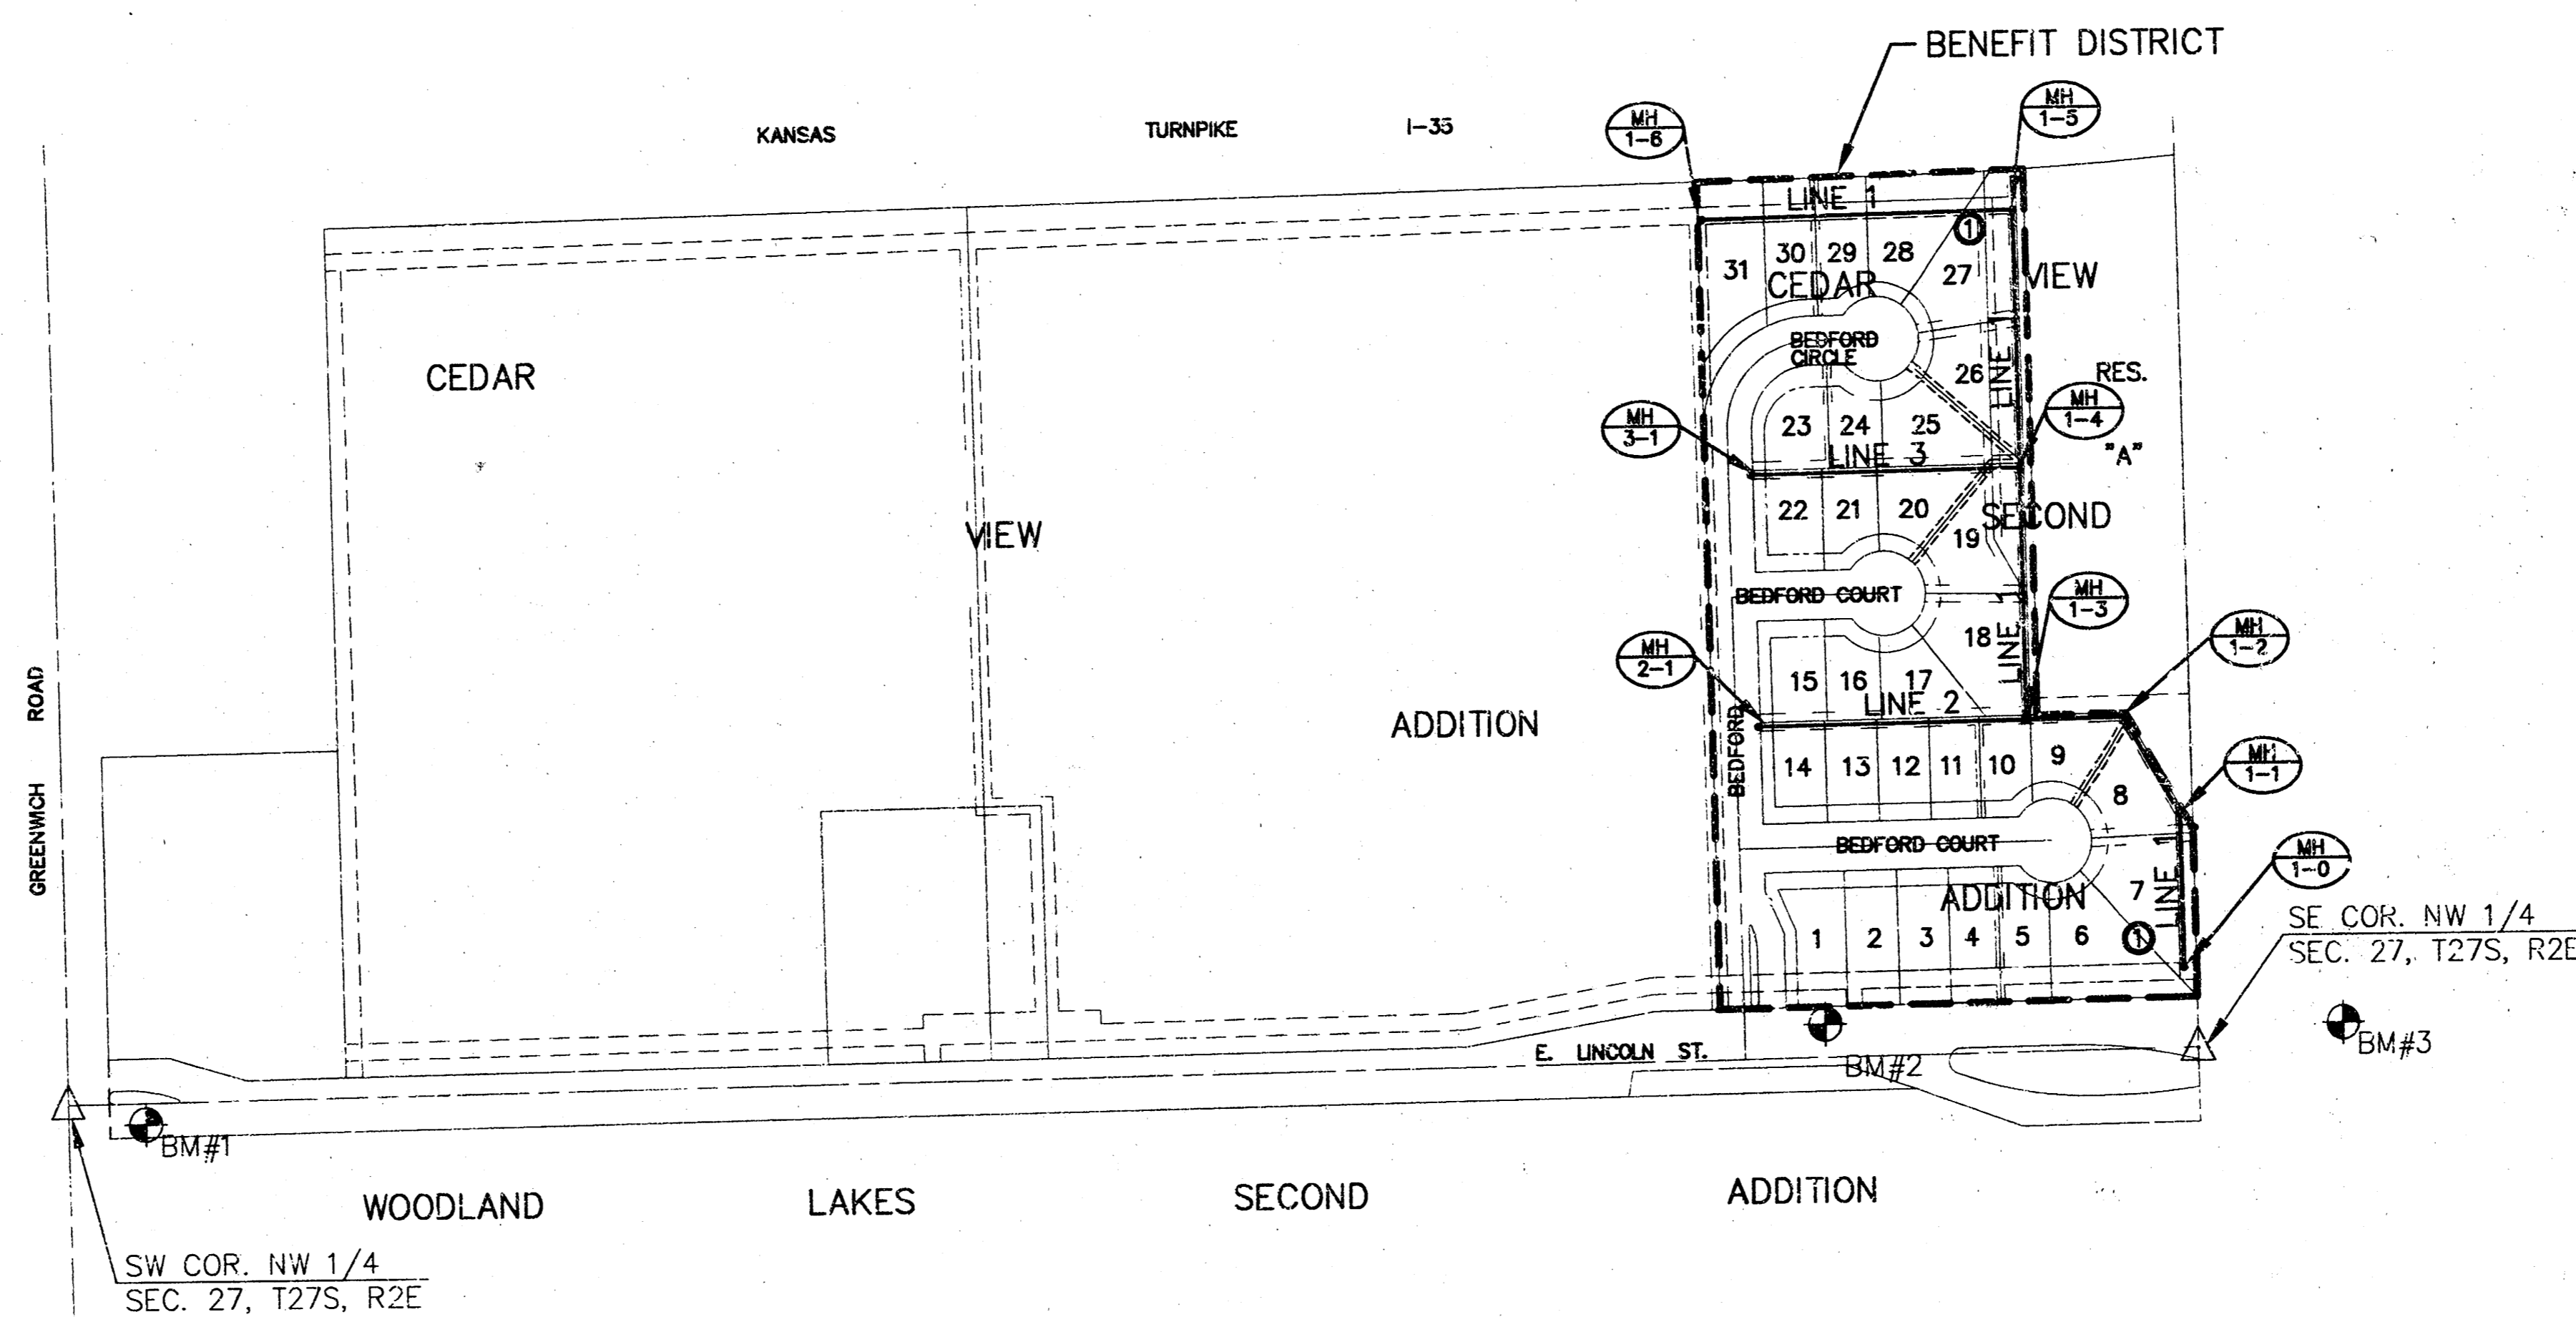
BENEFIT DISTRICT

KANSAS TURNPIKE I-35

MH 1-6

MH 1-5

LINE 1

31 30 29 28 27

CEDAR VIEW

BEDFORD CIRCLE

26

RES.

MH 1-4

"A"

MH 3-1

23 24 25

LINE 3

22 21 20 19

SECOND

BEDFORD COURT

MH 1-3

18

LINE 1

MH 2-1

15 16 17

LINE 2

MH 1-2

BEDFORD

14 13 12 11 10 9

8

MH 1-1

BEDFORD COURT

MH 1-0

ADDITION

7

LINE 1

1 2 3 4 5 6

SE COR. NW 1/4
SEC. 27, T27S, R2E

CEDAR

VIEW

ADDITION

GREENWICH ROAD

E. LINCOLN ST.

BM#1

BM#2

BM#3

WOODLAND LAKES SECOND ADDITION

SW COR. NW 1/4
SEC. 27, T27S, R2E